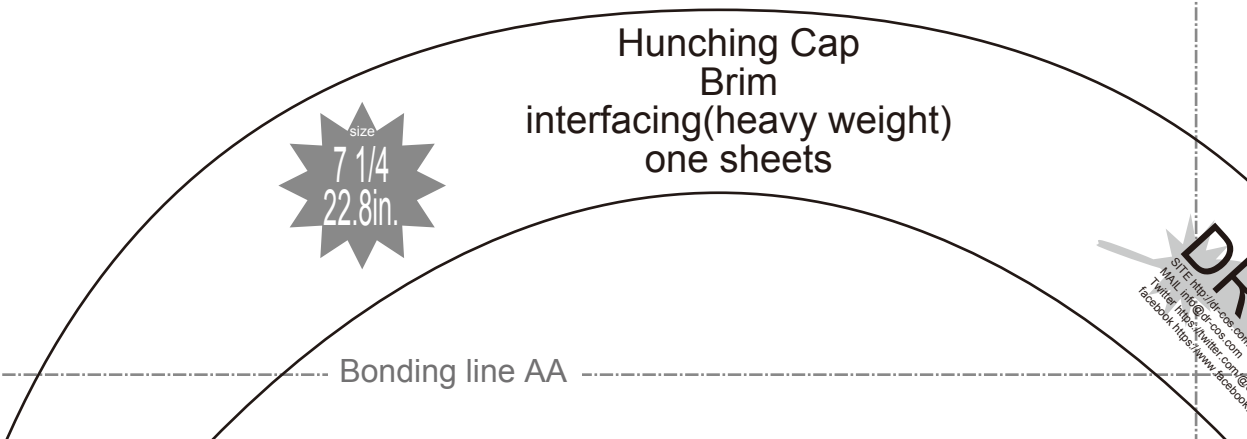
Hunching Cap
Brim
interfacing(heavy weight)
one sheets

size
7 1/4
22.8in.

DR

SITE http://dr-cos.com
MAIL info@dr-cos.com
Twitter https://twitter.com/@
facebook https://www.facebook

Bonding line AA